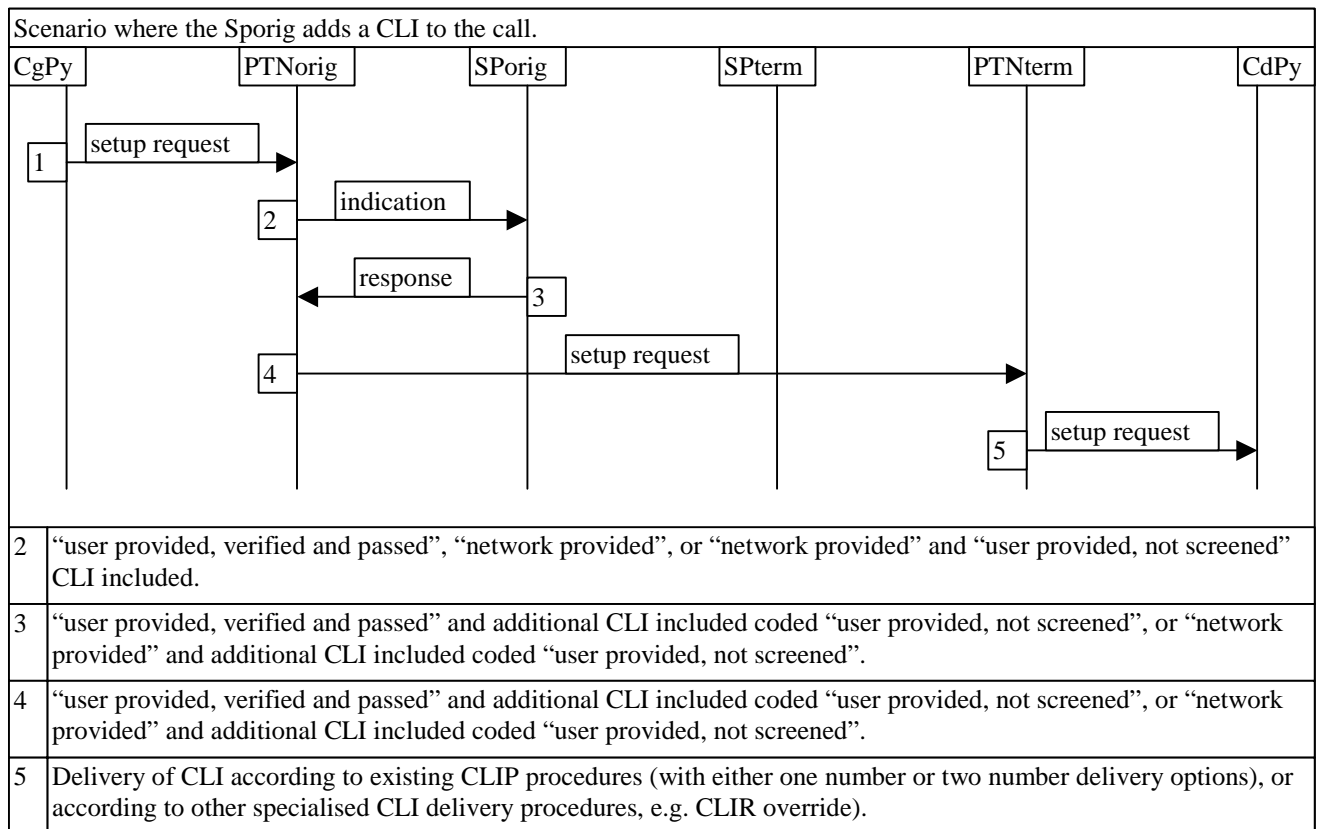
Scenario where the Sporig adds a CLI to the call.

CgPy PTNorig SPorig SPterm PTNterm CdPy

1 setup request

2 indication

3 response

4 setup request

5 setup request

| | |
|---|---|
| 2 | “user provided, verified and passed”, “network provided”, or “network provided” and “user provided, not screened” CLI included. |
| 3 | “user provided, verified and passed” and additional CLI included coded “user provided, not screened”, or “network provided” and additional CLI included coded “user provided, not screened”. |
| 4 | “user provided, verified and passed” and additional CLI included coded “user provided, not screened”, or “network provided” and additional CLI included coded “user provided, not screened”. |
| 5 | Delivery of CLI according to existing CLIP procedures (with either one number or two number delivery options), or according to other specialised CLI delivery procedures, e.g. CLIR override). |